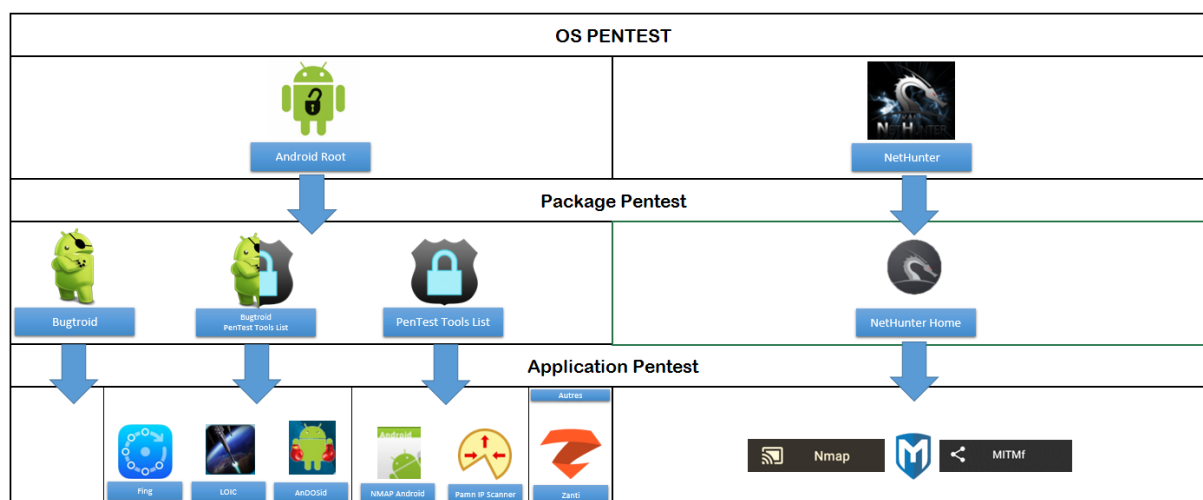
OS PENTEST

Android Root

NetHunter

NetHunter

Package Pentest

Bugtroid

Bugtroid
PenTest Tools List

PenTest Tools List

NetHunter Home

Application Pentest

Autres

Fing

LOIC

AnDOSid

Android

NMAP Android

Pamn IP Scanner

Zanti

Nmap

MITMf